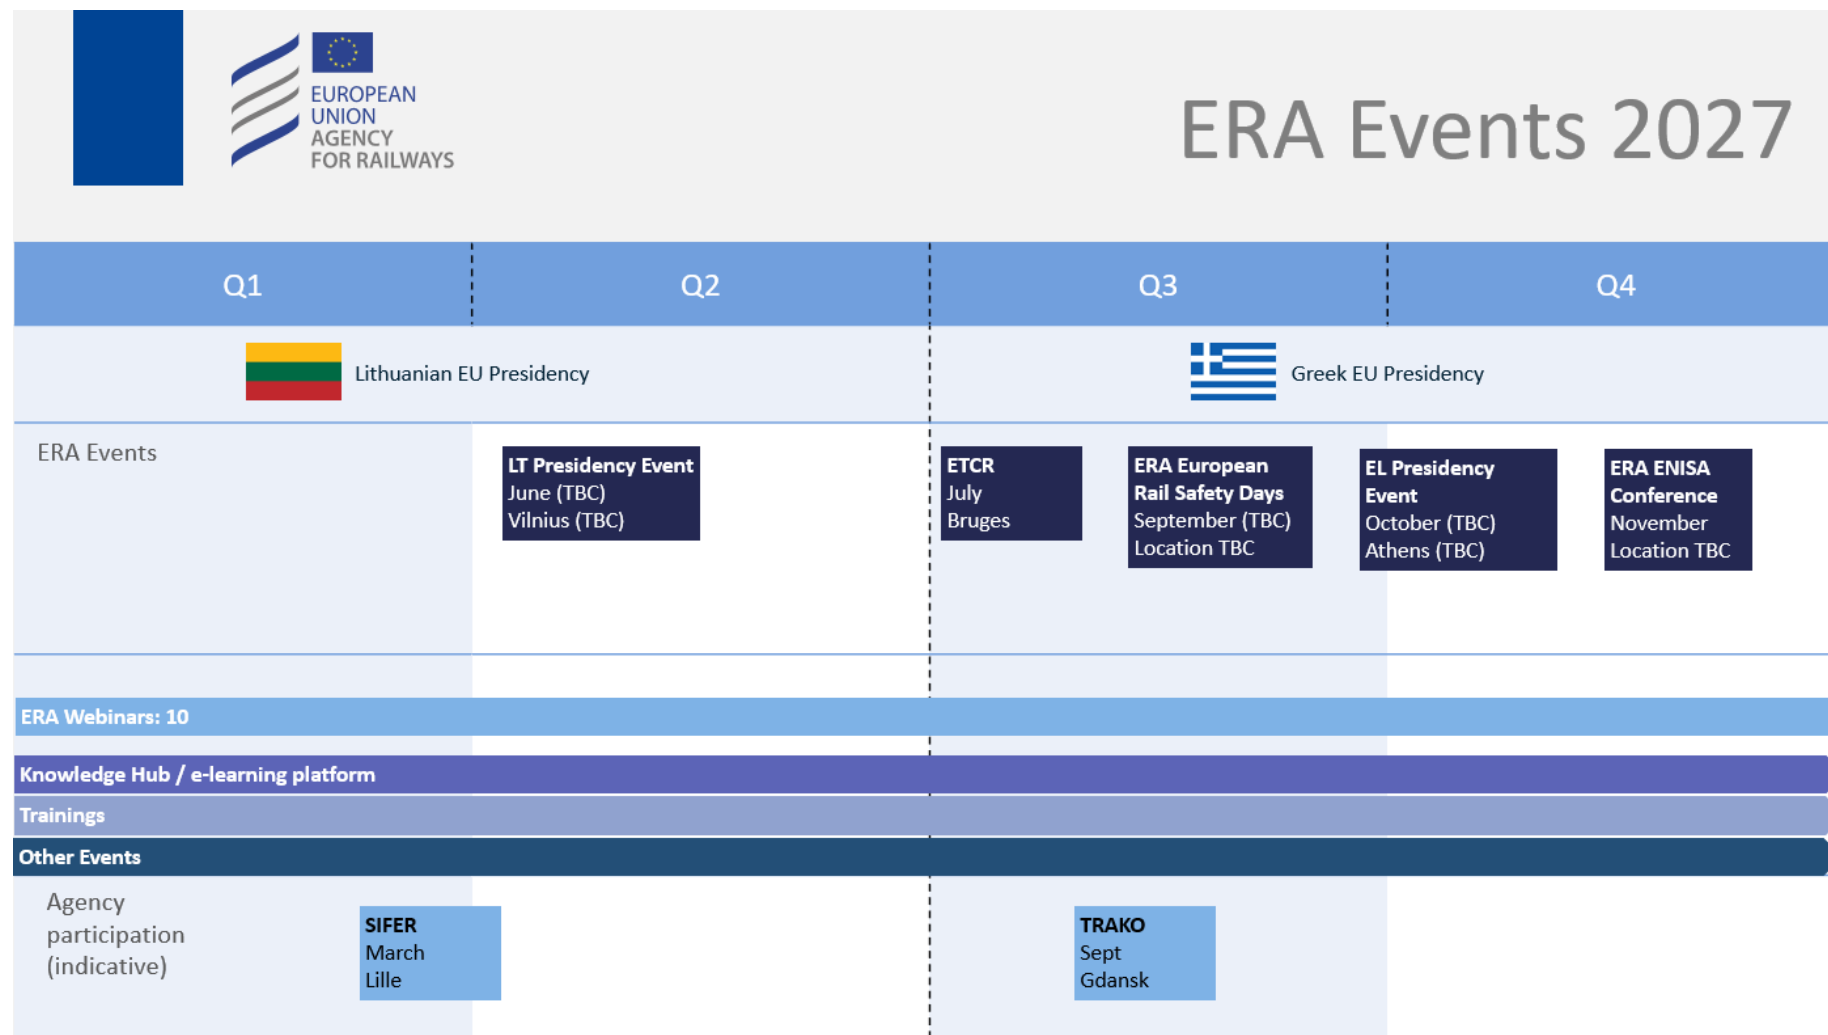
EUROPEAN UNION AGENCY FOR RAILWAYS

ERA Events 2027

| Q1 | Q2 | Q3 | Q4 |
|---|---|---|---|

Lithuanian EU Presidency

Greek EU Presidency

ERA Events

**LT Presidency Event**
June (TBC)
Vilnius (TBC)

**ETCR**
July
Bruges

**ERA European Rail Safety Days**
September (TBC)
Location TBC

**EL Presidency Event**
October (TBC)
Athens (TBC)

**ERA ENISA Conference**
November
Location TBC

ERA Webinars: 10

Knowledge Hub / e-learning platform

Trainings

Other Events

Agency participation (indicative)

**SIFER**
March
Lille

**TRAKO**
Sept
Gdansk